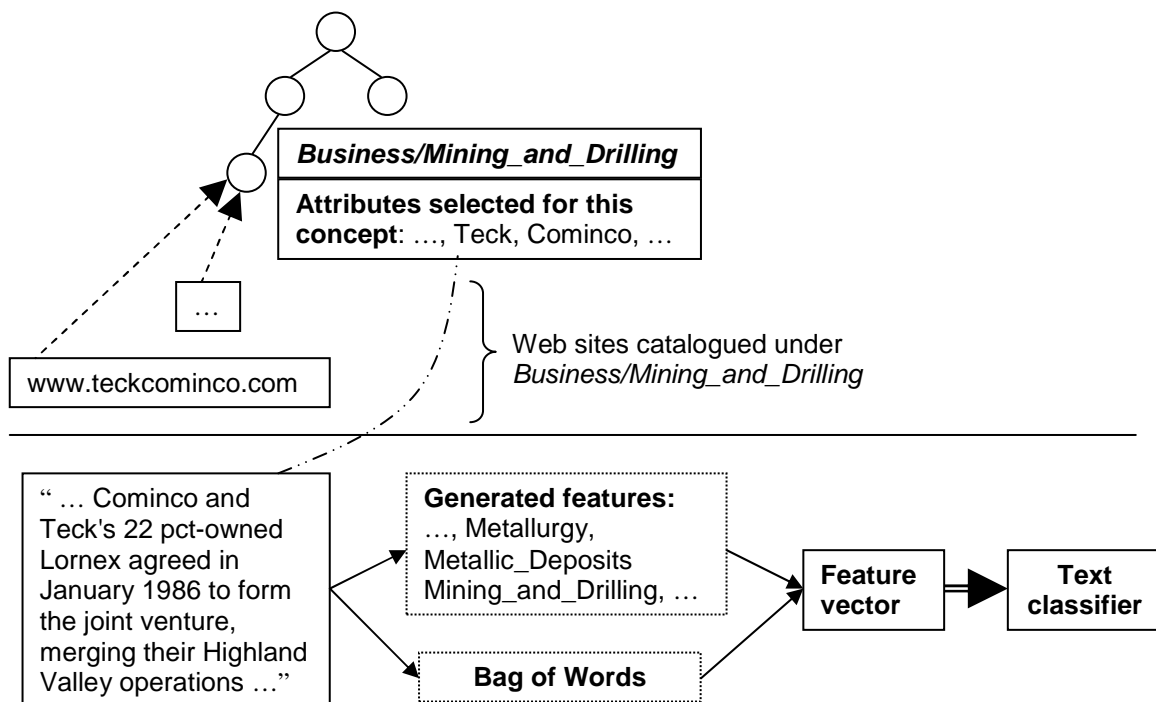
*Business/Mining_and_Drilling*

**Attributes selected for this concept**: …, Teck, Cominco, …

…

www.teckcominco.com

Web sites catalogued under *Business/Mining_and_Drilling*

" … Cominco and Teck's 22 pct-owned Lornex agreed in January 1986 to form the joint venture, merging their Highland Valley operations …"

**Generated features:** …, Metallurgy, Metallic_Deposits Mining_and_Drilling, …

**Bag of Words**

**Feature vector**

**Text classifier**